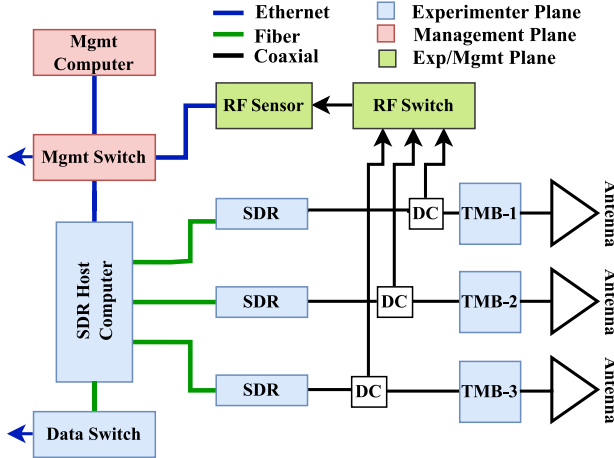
Ethernet
Fiber
Coaxial
Experimenter Plane
Management Plane
Exp/Mgmt Plane

Mgmt Computer
RF Sensor
RF Switch
Mgmt Switch
SDR
DC
TMB-1
Antenna
SDR Host Computer
SDR
DC
TMB-2
Antenna
SDR
DC
TMB-3
Antenna
Data Switch